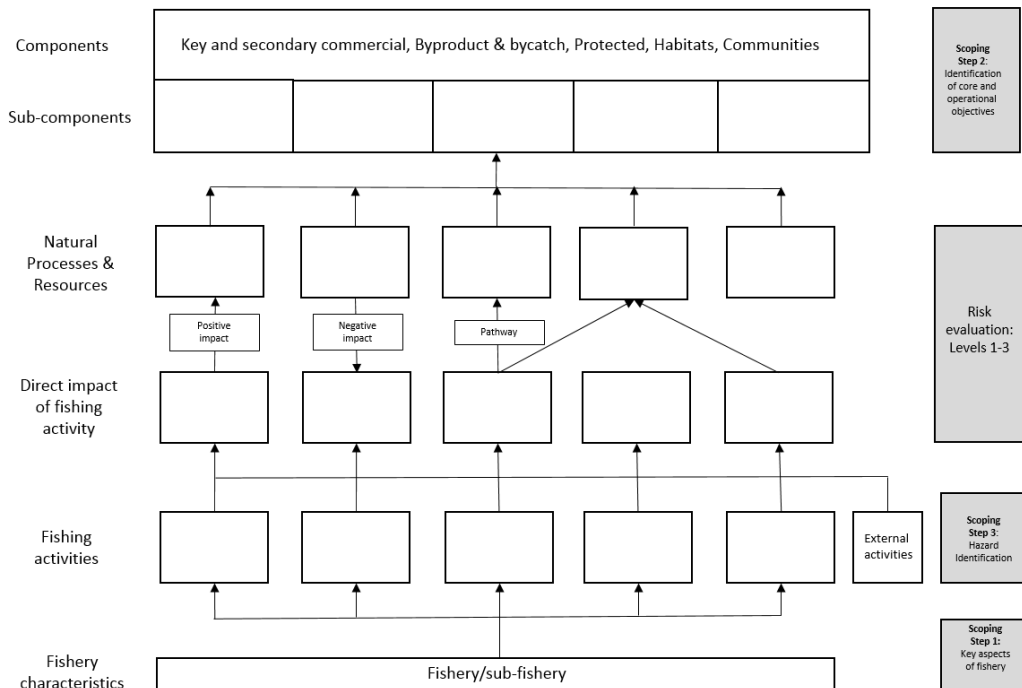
Components

Key and secondary commercial, Byproduct & bycatch, Protected, Habitats, Communities

Scoping Step 2: Identification of core and operational objectives

Sub-components

Natural Processes & Resources

Positive impact

Negative impact

Pathway

Risk evaluation: Levels 1-3

Direct impact of fishing activity

Fishing activities

External activities

Scoping Step 3: Hazard Identification

Scoping Step 1: Key aspects of fishery

Fishery characteristics

Fishery/sub-fishery